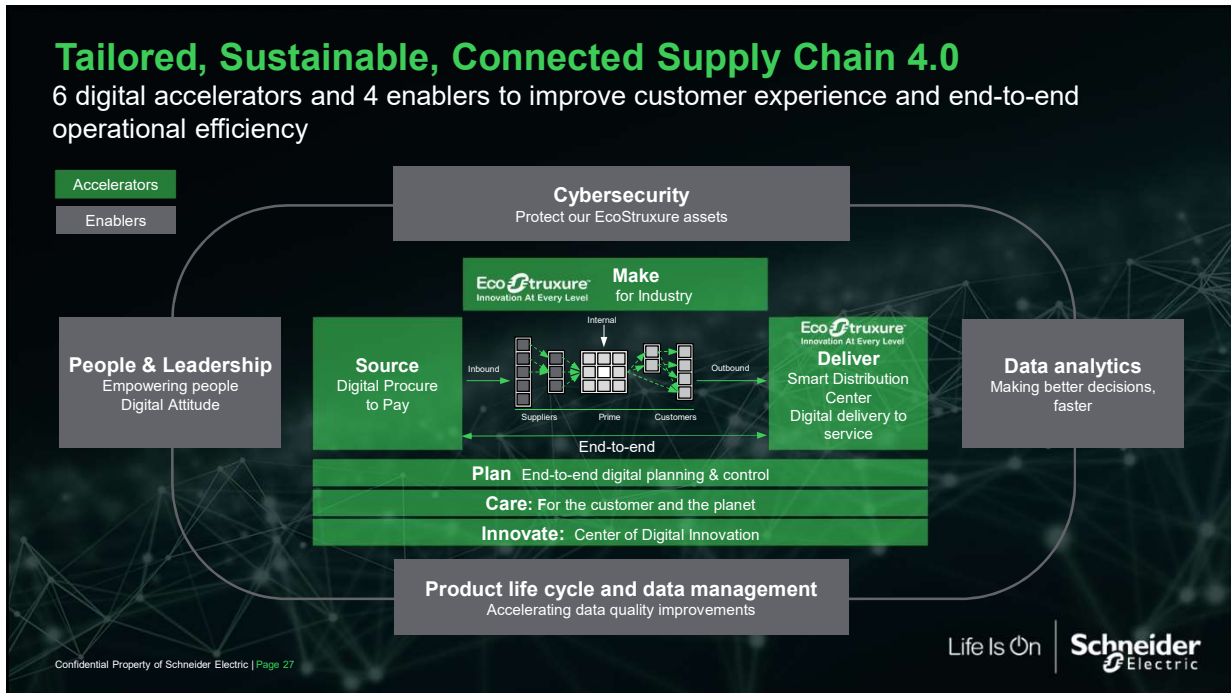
Tailored, Sustainable, Connected Supply Chain 4.0

6 digital accelerators and 4 enablers to improve customer experience and end-to-end operational efficiency

Accelerators

Enablers

Cybersecurity
Protect our EcoStruxure assets

EcoStruxure Innovation At Every Level
Make
for Industry

People & Leadership
Empowering people
Digital Attitude

Source
Digital Procure to Pay

Internal

Inbound

Outbound

Suppliers

Prime

Customers

End-to-end

EcoStruxure Innovation At Every Level
Deliver
Smart Distribution Center
Digital delivery to service

Data analytics
Making better decisions, faster

Plan End-to-end digital planning & control

Care: For the customer and the planet

Innovate: Center of Digital Innovation

Product life cycle and data management
Accelerating data quality improvements

Confidential Property of Schneider Electric | Page 27

Life Is On

Schneider Electric